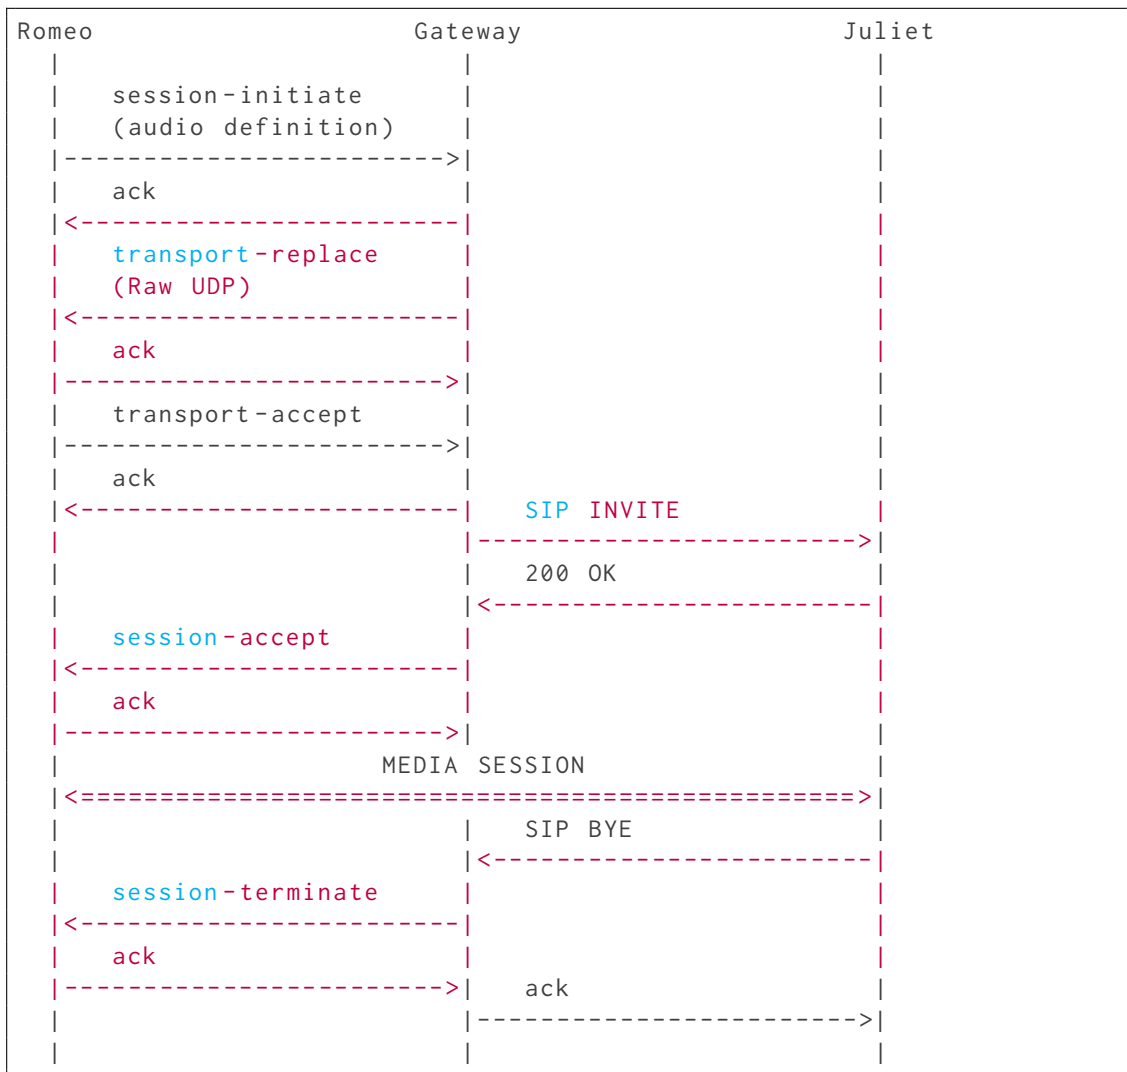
Romeo Gateway Juliet

session-initiate
(audio definition)
---------------------->

ack
<----------------------

transport-replace
(Raw UDP)
<----------------------

ack
---------------------->

transport-accept
---------------------->

ack
<----------------------

SIP INVITE
---------------------->

200 OK
<----------------------

session-accept
<----------------------

ack
---------------------->

MEDIA SESSION
<=============================================>

SIP BYE
<----------------------

session-terminate
<----------------------

ack
---------------------->

ack
---------------------->